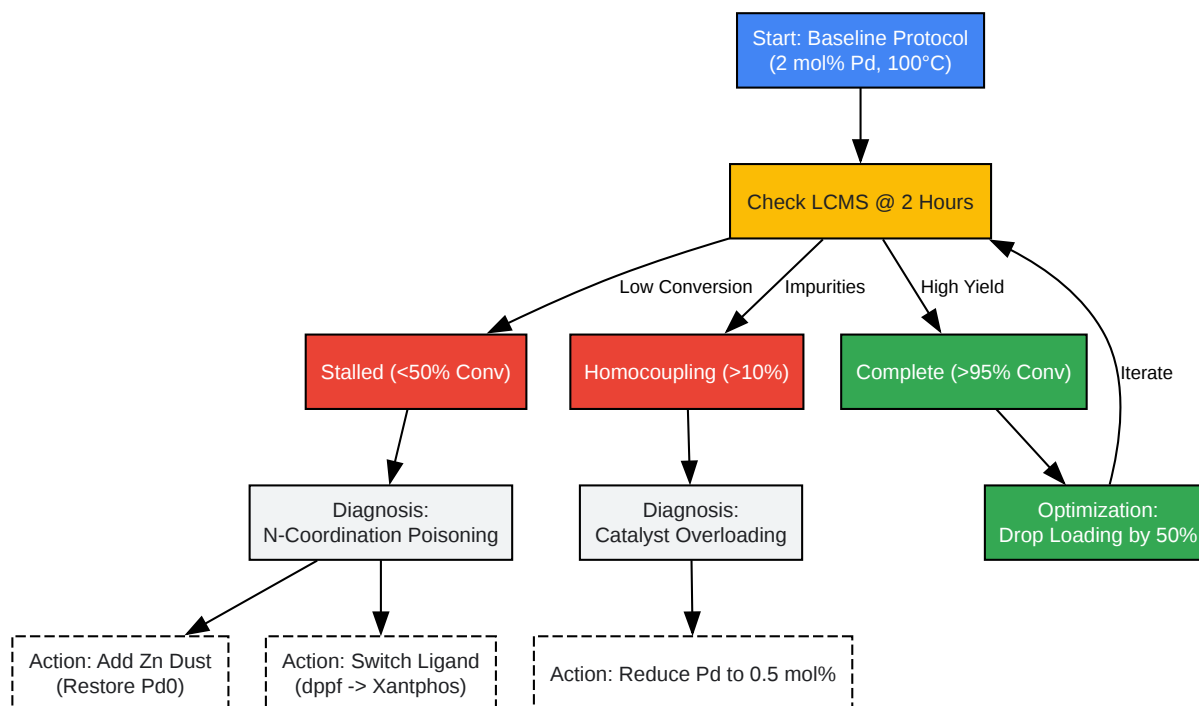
Start: Baseline Protocol
(2 mol% Pd, 100°C)

Check LCMS @ 2 Hours

Low Conversion

Impurities

High Yield

Stalled (<50% Conv)

Homocoupling (>10%)

Complete (>95% Conv)

Iterate

Diagnosis:
N-Coordination Poisoning

Diagnosis:
Catalyst Overloading

Optimization:
Drop Loading by 50%

Action: Add Zn Dust
(Restore Pd0)

Action: Switch Ligand
(dppf -> Xantphos)

Action: Reduce Pd to 0.5 mol%